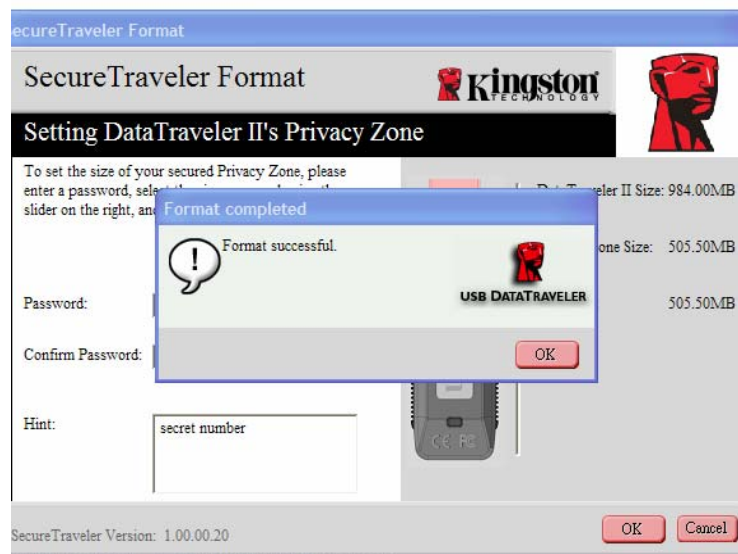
ecureTraveler Format

SecureTraveler Format

Kingston TECHNOLOGY

Setting DataTraveler II's Privacy Zone

To set the size of your secured Privacy Zone, please enter a password, sele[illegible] slider on the right, an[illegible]

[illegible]veler II Size: 984.00MB

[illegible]one Size: 505.50MB

505.50MB

Password:

Confirm Password:

Hint:

secret number

Format completed

Format successful.

USB DATATRAVELER

OK

CE FC

SecureTraveler Version: 1.00.00.20

OK

Cancel